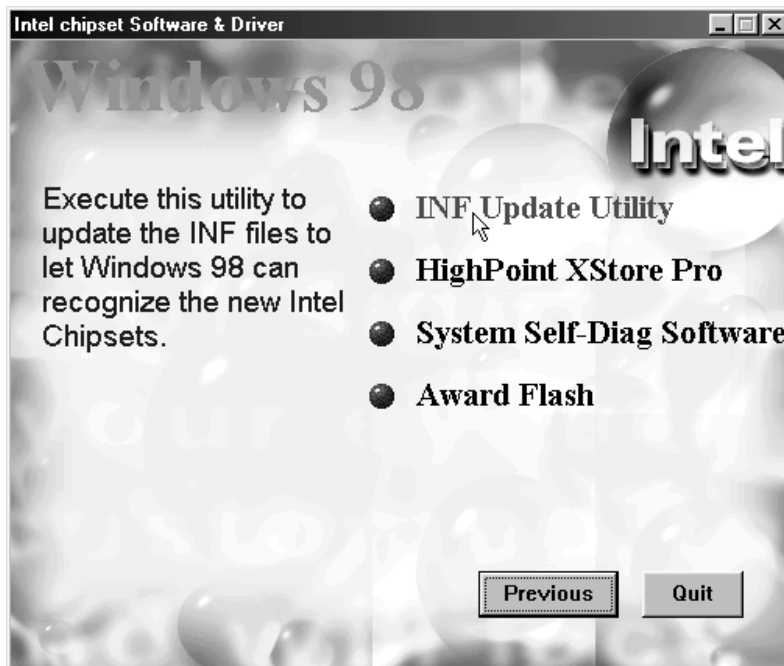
Intel chipset Software & Driver

Windows 98

Intel

Execute this utility to update the INF files to let Windows 98 can recognize the new Intel Chipsets.

INF Update Utility

HighPoint XStore Pro

System Self-Diag Software

Award Flash

Previous

Quit